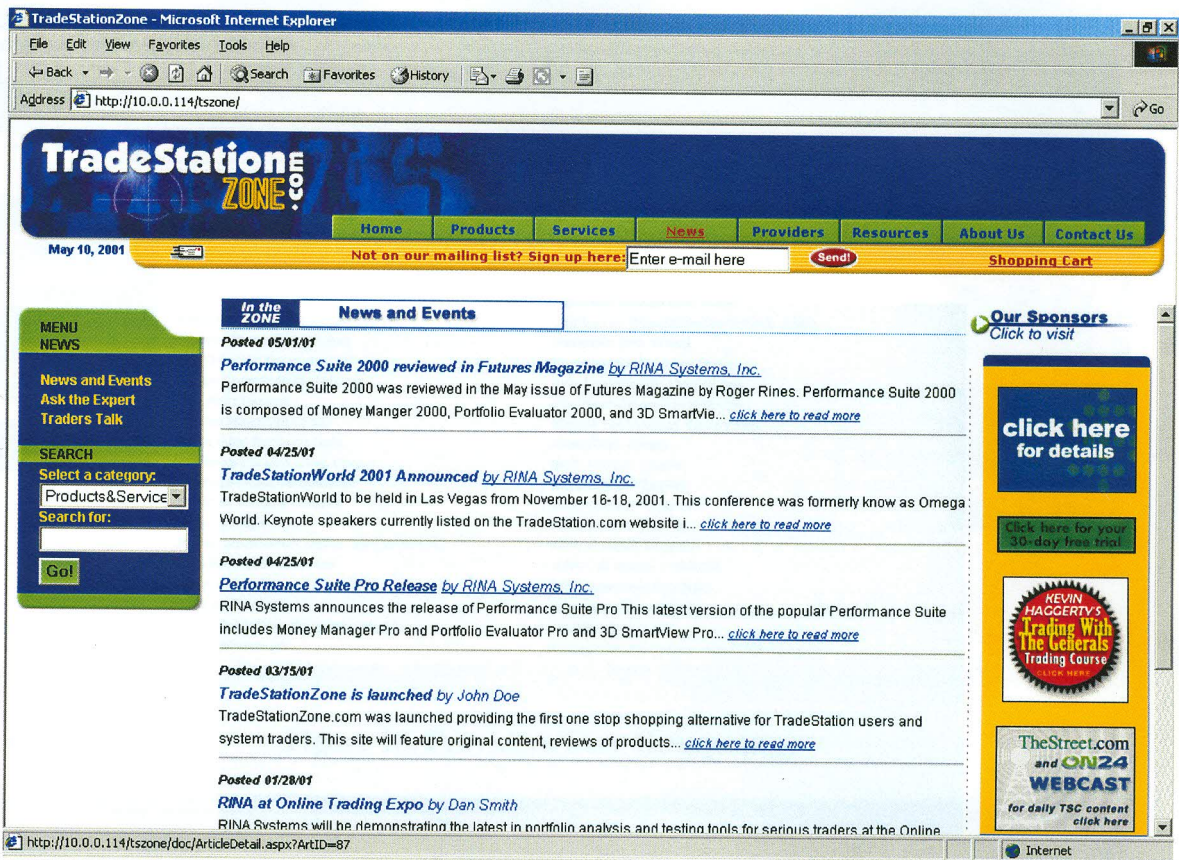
TradeStationZone - Microsoft Internet Explorer

File Edit View Favorites Tools Help

Back Search Favorites History

Address http://10.0.0.114/tszone/

Go

TradeStation ZONE .com

Home Products Services News Providers Resources About Us Contact Us

May 10, 2001

Not on our mailing list? Sign up here: Enter e-mail here Send!

Shopping Cart

In the ZONE News and Events

MENU NEWS

News and Events
Ask the Expert
Traders Talk

SEARCH
Select a category:
Products&Service
Search for:
Go!

Posted 05/01/01

Performance Suite 2000 reviewed in Futures Magazine by RINA Systems, Inc.
Performance Suite 2000 was reviewed in the May issue of Futures Magazine by Roger Rines. Performance Suite 2000 is composed of Money Manger 2000, Portfolio Evaluator 2000, and 3D SmartVie... click here to read more

Posted 04/25/01

TradeStationWorld 2001 Announced by RINA Systems, Inc.
TradeStationWorld to be held in Las Vegas from November 16-18, 2001. This conference was formerly know as Omega World. Keynote speakers currently listed on the TradeStation.com website i... click here to read more

Posted 04/25/01

Performance Suite Pro Release by RINA Systems, Inc.
RINA Systems announces the release of Performance Suite Pro This latest version of the popular Performance Suite includes Money Manager Pro and Portfolio Evaluator Pro and 3D SmartView Pro... click here to read more

Posted 03/15/01

TradeStationZone is launched by John Doe
TradeStationZone.com was launched providing the first one stop shopping alternative for TradeStation users and system traders. This site will feature original content, reviews of products... click here to read more

Posted 01/28/01

RINA at Online Trading Expo by Dan Smith
RINA Systems will be demonstrating the latest in portfolio analysis and testing tools for serious traders at the Online

Our Sponsors
Click to visit

click here for details

Click here for your 30-day free trial

KEVIN HAGGERTY'S Trading With The Generals Trading Course CLICK HERE

TheStreet.com and ON24 WEBCAST for daily TSC content click here

http://10.0.0.114/tszone/doc/ArticleDetail.aspx?ArtID=87

Internet